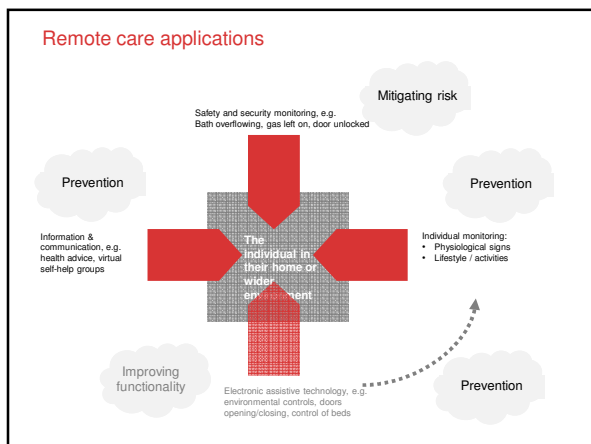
Remote care applications

Mitigating risk

Safety and security monitoring, e.g. Bath overflowing, gas left on, door unlocked

Prevention

Prevention

Information & communication, e.g. health advice, virtual self-help groups

The individual in their home or wider environment

Individual monitoring:
• Physiological signs
• Lifestyle / activities

Improving functionality

Electronic assistive technology, e.g. environmental controls, doors opening/closing, control of beds

Prevention